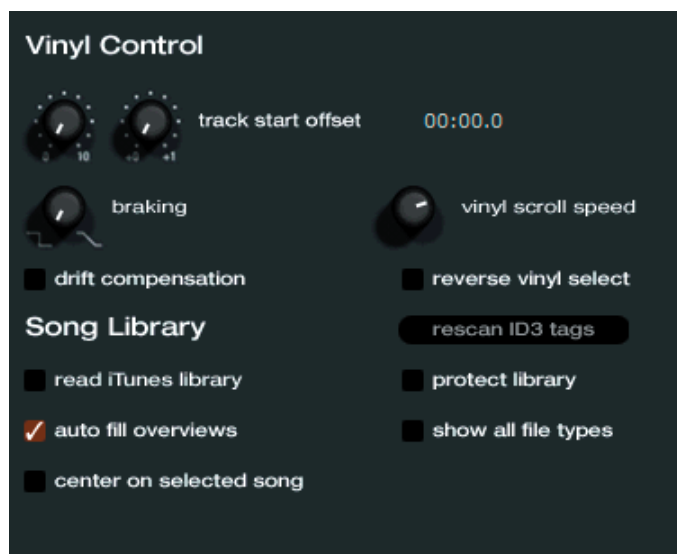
Vinyl Control

0 10 -0 +1 track start offset 00:00.0

braking

vinyl scroll speed

drift compensation

reverse vinyl select

Song Library

rescan ID3 tags

read iTunes library

protect library

auto fill overviews

show all file types

center on selected song